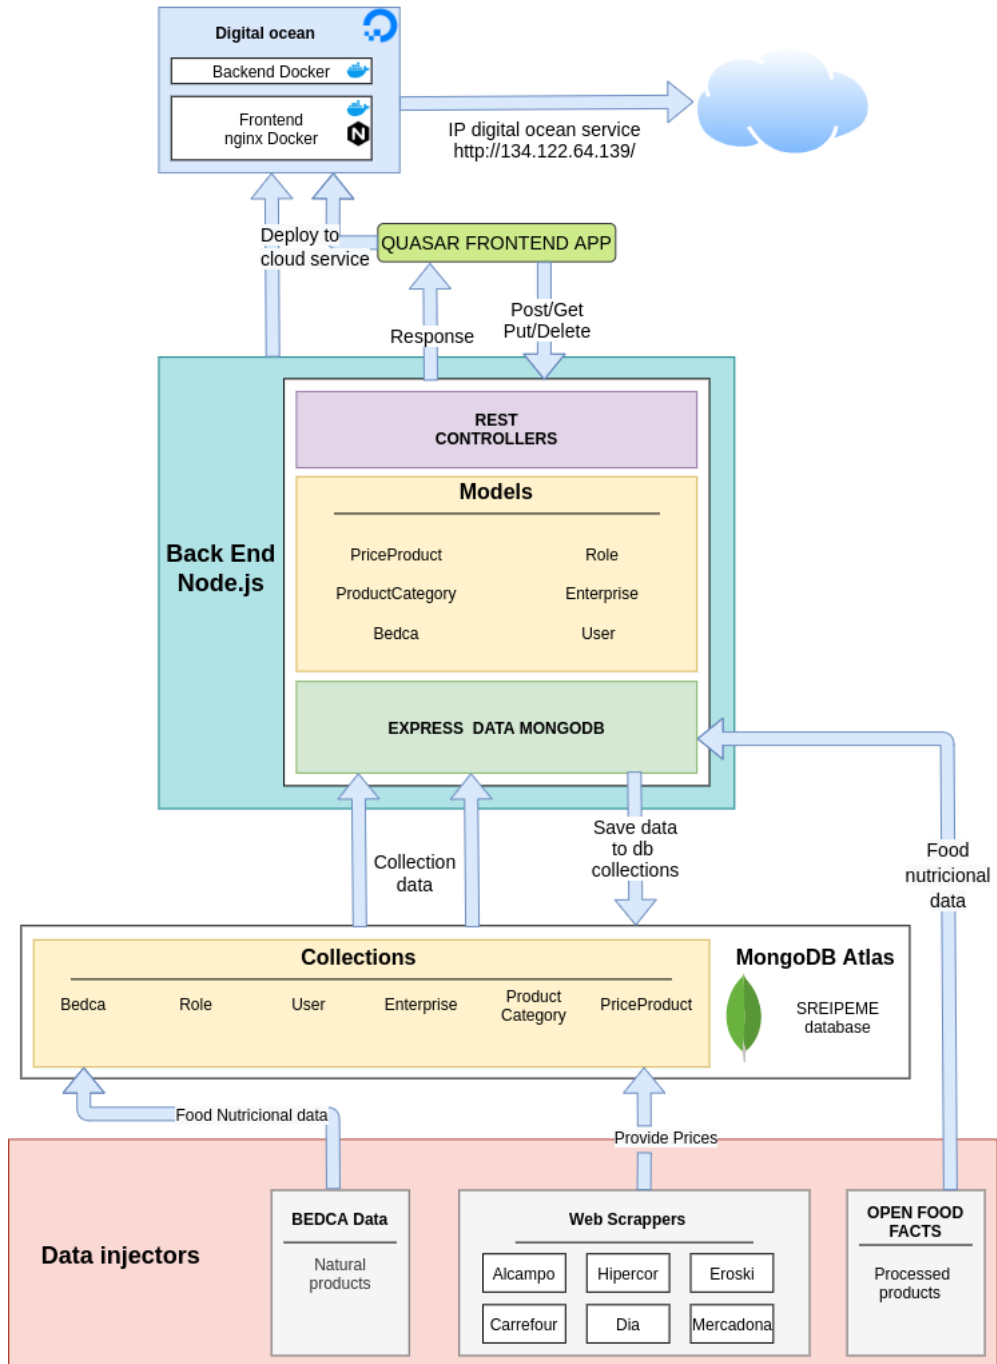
Digital ocean

Backend Docker

Frontend
nginx Docker

IP digital ocean service
http://134.122.64.139/

Deploy to
cloud service

QUASAR FRONTEND APP

Response

Post/Get
Put/Delete

Back End
Node.js

REST
CONTROLLERS

Models

PriceProduct
Role
ProductCategory
Enterprise
Bedca
User

EXPRESS DATA MONGODB

Collection
data

Save data
to db
collections

Food
nutricional
data

Collections

Bedca
Role
User
Enterprise
Product
Category
PriceProduct

MongoDB Atlas

SREIPEME
database

Food Nutricional data

Provide Prices

Data injectors

BEDCA Data

Natural
products

Web Scrappers

Alcampo
Hipercor
Eroski
Carrefour
Dia
Mercadona

OPEN FOOD
FACTS

Processed
products